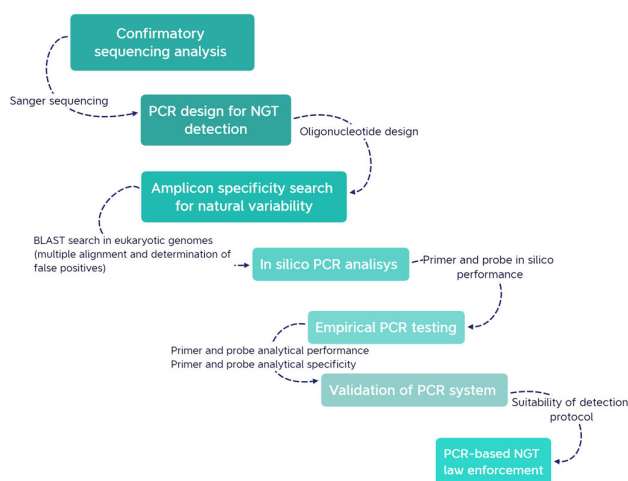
Confirmatory sequencing analysis

Sanger sequencing

PCR design for NGT detection

Oligonucleotide design

Amplicon specificity search for natural variability

BLAST search in eukaryotic genomes (multiple alignment and determination of false positives)

In silico PCR analisys

Primer and probe in silico performance

Empirical PCR testing

Primer and probe analytical performance
Primer and probe analytical specificity

Validation of PCR system

Suitability of detection protocol

PCR-based NGT law enforcement